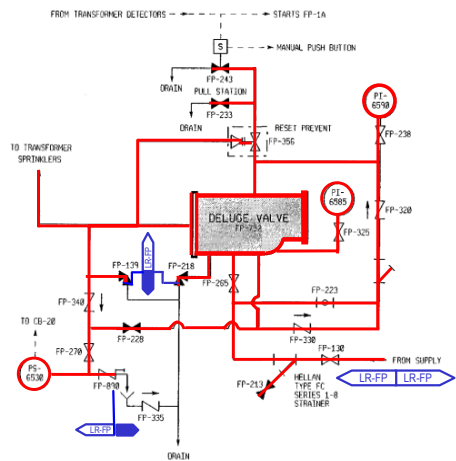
FROM TRANSFORMER DETECTORS — STARTS FP-1A

S

MANUAL PUSH BUTTON

FP-243

DRAIN

PULL STATION

DRAIN

FP-233

RESET PREVENT

FP-356

PI-6590

FP-238

TO TRANSFORMER SPRINKLERS

PI-6585

FP-320

DELUGE VALVE

FP-232

FP-325

LR-FP

FP-139

FP-218

FP-265

FP-223

FP-340

TO CB-20

FP-228

FP-270

FP-330

PS-6530

FP-130

FROM SUPPLY

FP-890

FP-213

HELLAN TYPE FC SERIES 1-8 STRAINER

LR-FP

LR-FP

LR-FP

FP-335

DRAIN